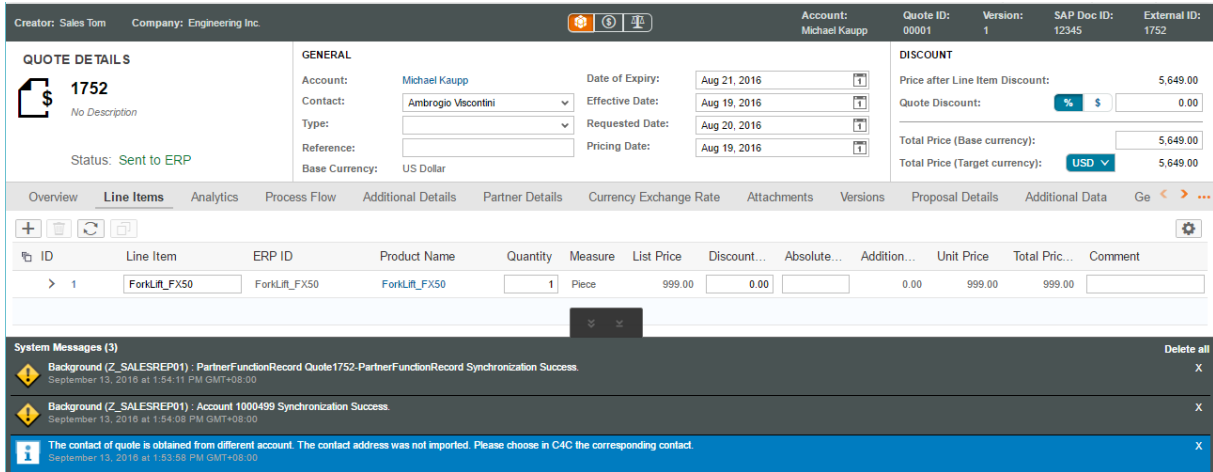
Creator: Sales Tom Company: Engineering Inc.

Account: Michael Kaupp Quote ID: 00001 Version: 1 SAP Doc ID: 12345 External ID: 1752

QUOTE DETAILS

1752

No Description

Status: Sent to ERP

GENERAL

Account: Michael Kaupp

Contact: Ambrogio Viscontini

Type:

Reference:

Base Currency: US Dollar

Date of Expiry: Aug 21, 2016

Effective Date: Aug 19, 2016

Requested Date: Aug 20, 2016

Pricing Date: Aug 19, 2016

DISCOUNT

Price after Line Item Discount: 5,649.00

Quote Discount: % $ 0.00

Total Price (Base currency): 5,649.00

Total Price (Target currency): USD 5,649.00

Overview Line Items Analytics Process Flow Additional Details Partner Details Currency Exchange Rate Attachments Versions Proposal Details Additional Data Ge

| ID | Line Item | ERP ID | Product Name | Quantity | Measure | List Price | Discount... | Absolute... | Addition... | Unit Price | Total Pric... | Comment |
|---|---|---|---|---|---|---|---|---|---|---|---|---|
| 1 | ForkLift_FX50 | ForkLift_FX50 | ForkLift_FX50 | 1 | Piece | 999.00 | 0.00 | | 0.00 | 999.00 | 999.00 | |

System Messages (3)

Delete all

Background (Z_SALESREP01) : PartnerFunctionRecord Quote1752-PartnerFunctionRecord Synchronization Success.
September 13, 2016 at 1:54:11 PM GMT+08:00

X

Background (Z_SALESREP01) : Account 1000499 Synchronization Success.
September 13, 2016 at 1:54:08 PM GMT+08:00

X

The contact of quote is obtained from different account. The contact address was not imported. Please choose in C4C the corresponding contact.
September 13, 2016 at 1:53:58 PM GMT+08:00

X